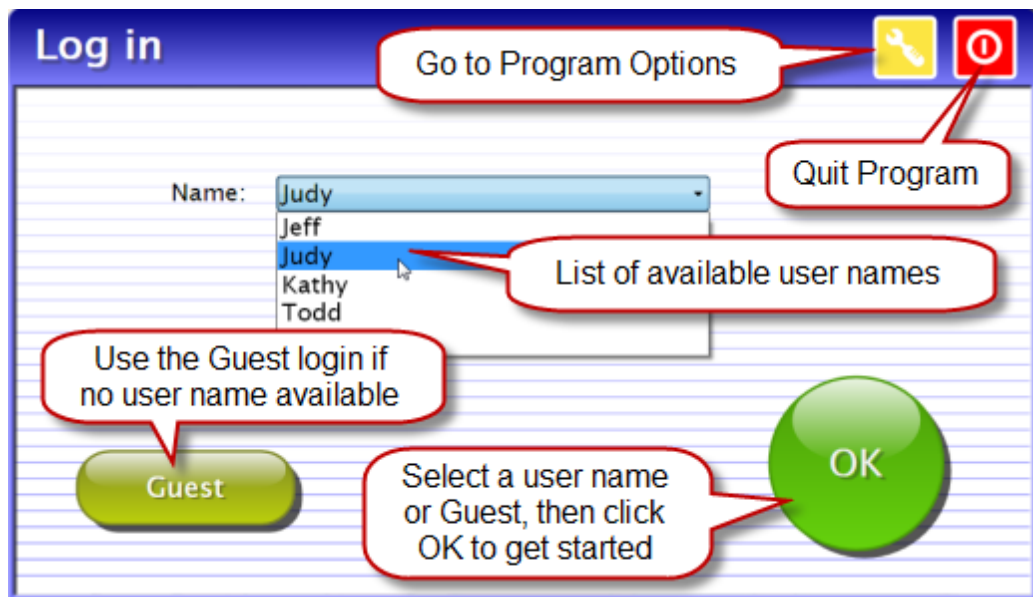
Log in

Go to Program Options

Quit Program

Name: Judy

Jeff
Judy
Kathy
Todd

List of available user names

Use the Guest login if no user name available

Guest

OK

Select a user name or Guest, then click OK to get started